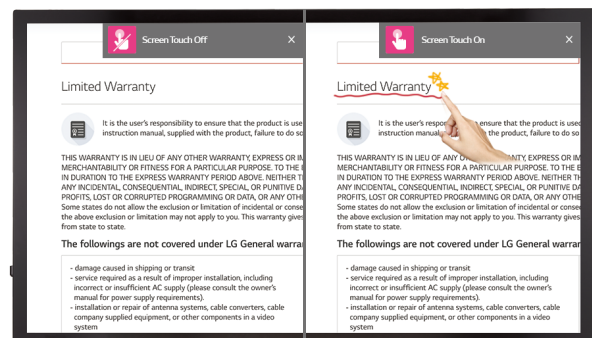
Screen Touch Off ×

Limited Warranty

It is the user's responsibility to ensure that the product is use instruction manual, supplied with the product, failure to do so

THIS WARRANTY IS IN LIEU OF ANY OTHER WARRANTY, EXPRESS OR IM MERCHANTABILITY OR FITNESS FOR A PARTICULAR PURPOSE. TO THE E IN DURATION TO THE EXPRESS WARRANTY PERIOD ABOVE. NEITHER TH ANY INCIDENTAL, CONSEQUENTIAL, INDIRECT, SPECIAL, OR PUNITIVE DA PROFITS, LOST OR CORRUPTED PROGRAMMING OR DATA, OR ANY OTHE Some states do not allow the exclusion or limitation of incidental or conse the above exclusion or limitation may not apply to you. This warranty gives from state to state.

The followings are not covered under LG General warra

- damage caused in shipping or transit
- service required as a result of improper installation, including incorrect or insufficient AC supply (please consult the owner's manual for power supply requirements).
- installation or repair of antenna systems, cable converters, cable company supplied equipment, or other components in a video system

Screen Touch On ×

Limited Warranty

It is the user's responsibility to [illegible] ensure that the product is use instruction manual, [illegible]

THIS WARRANTY IS IN LIEU OF ANY OTHER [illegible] ANTY, EXPRESS OR IM MERCHANTABILITY OR FITNESS FOR A PARTICULAR PURPOSE. TO THE E IN DURATION TO THE EXPRESS WARRANTY PERIOD ABOVE. NEITHER TH ANY INCIDENTAL, CONSEQUENTIAL, INDIRECT, SPECIAL, OR PUNITIVE DA PROFITS, LOST OR CORRUPTED PROGRAMMING OR DATA, OR ANY OTHE Some states do not allow the exclusion or limitation of incidental or conse the above exclusion or limitation may not apply to you. This warranty gives from state to state.

The followings are not covered under LG General warrar

- damage caused in shipping or transit
- service required as a result of improper installation, including incorrect or insufficient AC supply (please consult the owner's manual for power supply requirements).
- installation or repair of antenna systems, cable converters, cable company supplied equipment, or other components in a video system